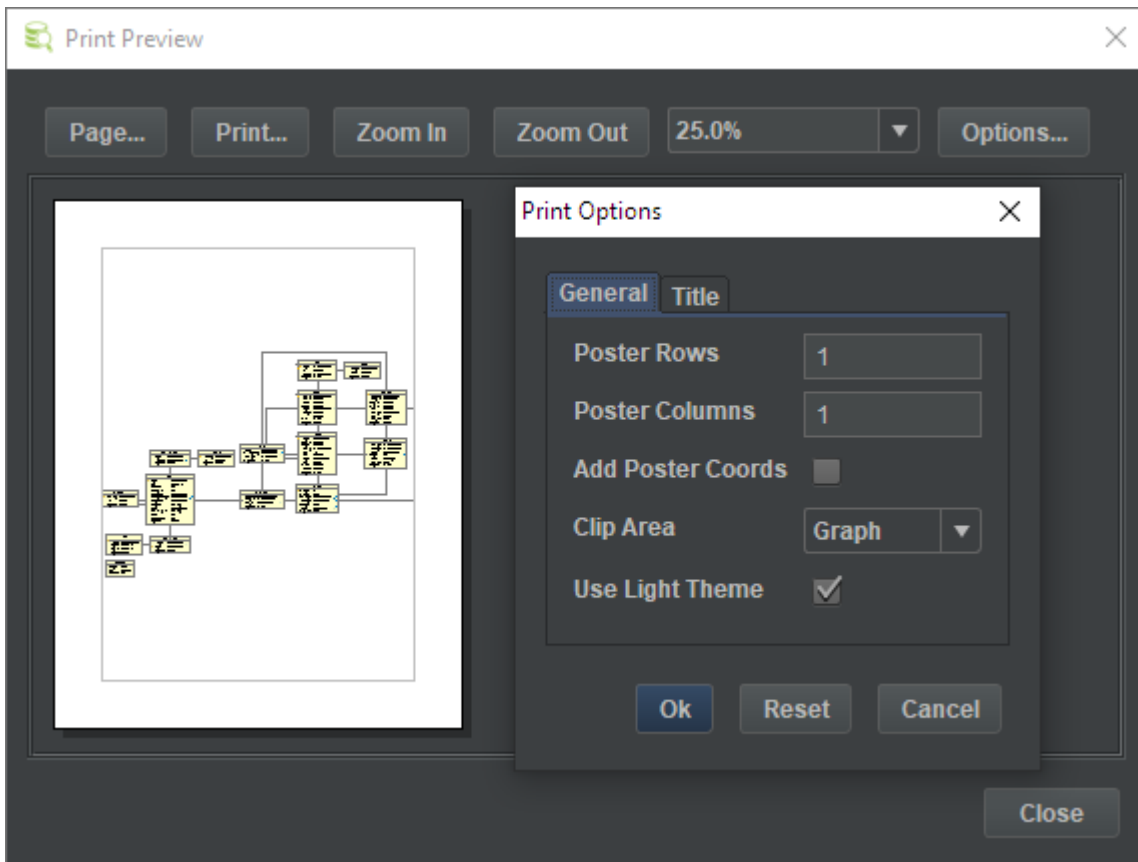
Print Preview

Page... Print... Zoom In Zoom Out 25.0% Options...

Print Options

General Title

Poster Rows 1

Poster Columns 1

Add Poster Coords

Clip Area Graph

Use Light Theme

Ok Reset Cancel

Close